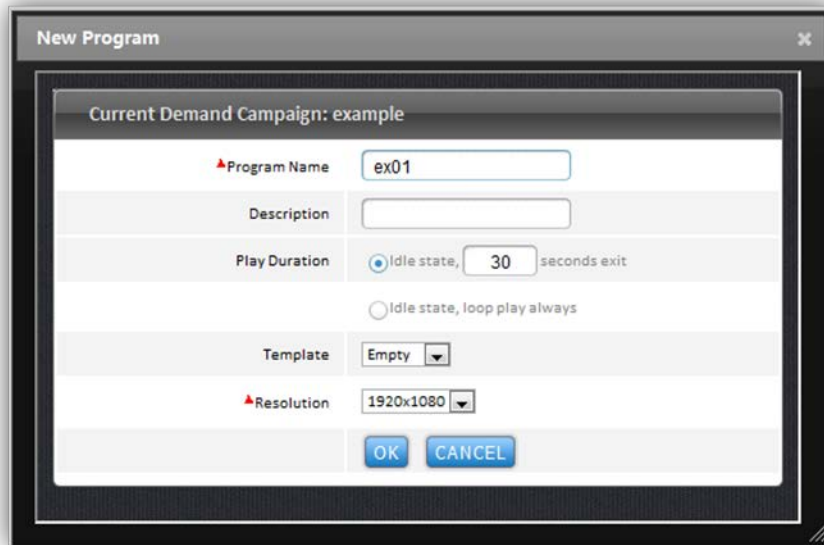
New Program

Current Demand Campaign: example

| | |
|---|---|
| Program Name | ex01 |
| Description | |
| Play Duration | Idle state, 30 seconds exit |
| | Idle state, loop play always |
| Template | Empty |
| Resolution | 1920x1080 |
| | OK CANCEL |